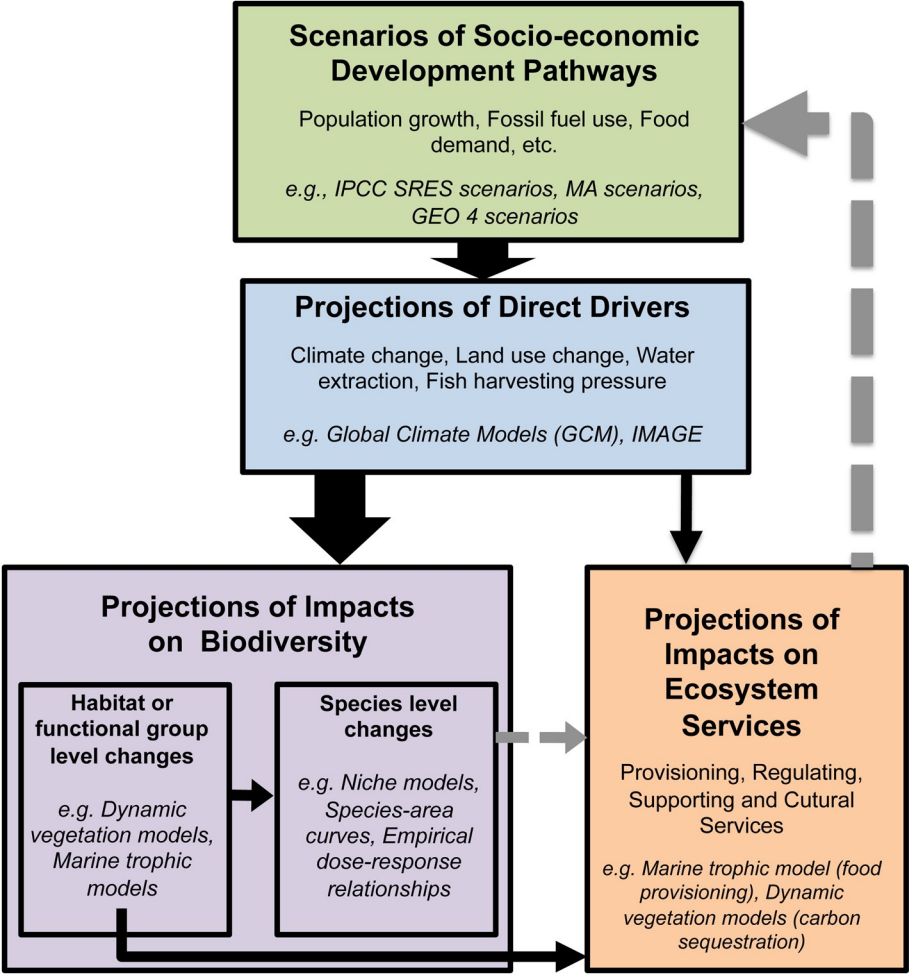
Scenarios of Socio-economic Development Pathways

Population growth, Fossil fuel use, Food demand, etc.

e.g., IPCC SRES scenarios, MA scenarios, GEO 4 scenarios

Projections of Direct Drivers

Climate change, Land use change, Water extraction, Fish harvesting pressure

e.g. Global Climate Models (GCM), IMAGE

Projections of Impacts on Biodiversity

Habitat or functional group level changes

e.g. Dynamic vegetation models, Marine trophic models

Species level changes

e.g. Niche models, Species-area curves, Empirical dose-response relationships

Projections of Impacts on Ecosystem Services

Provisioning, Regulating, Supporting and Cutural Services

e.g. Marine trophic model (food provisioning), Dynamic vegetation models (carbon sequestration)